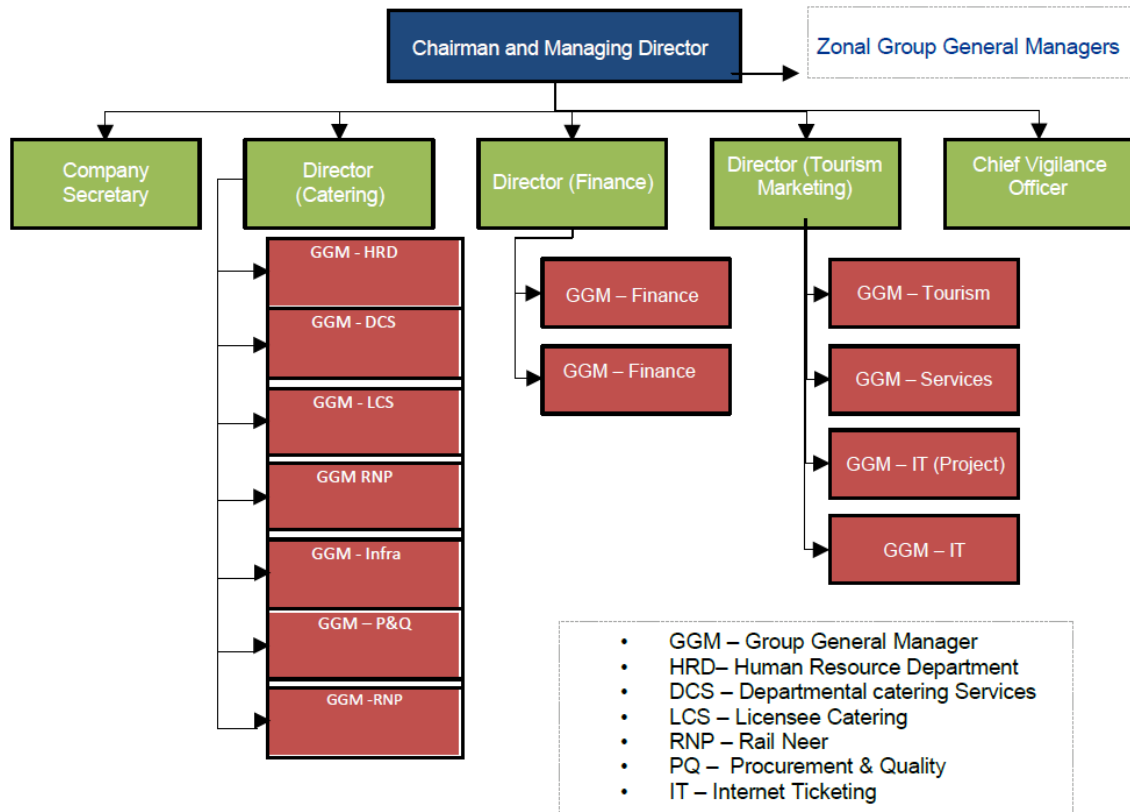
Chairman and Managing Director

Zonal Group General Managers

Company Secretary

Director (Catering)

Director (Finance)

Director (Tourism Marketing)

Chief Vigilance Officer

GGM - HRD

GGM - DCS

GGM - LCS

GGM RNP

GGM - Infra

GGM – P&Q

GGM -RNP

GGM – Finance

GGM – Finance

GGM – Tourism

GGM – Services

GGM – IT (Project)

GGM – IT

- GGM – Group General Manager
- HRD– Human Resource Department
- DCS – Departmental catering Services
- LCS – Licensee Catering
- RNP – Rail Neer
- PQ – Procurement & Quality
- IT – Internet Ticketing